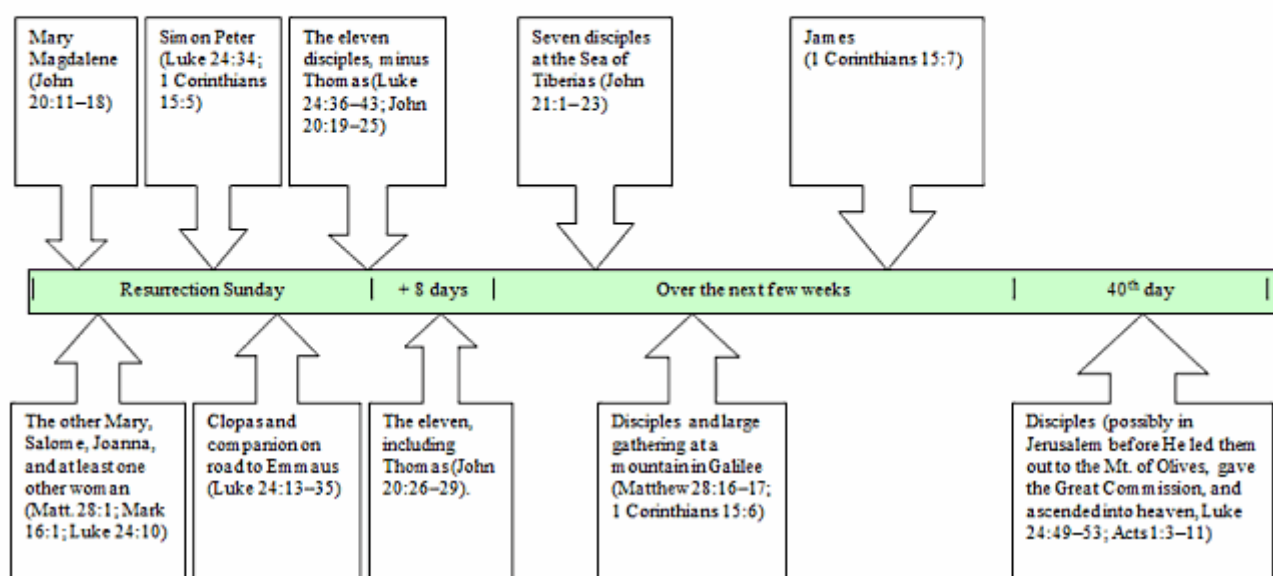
Mary Magdalene (John 20:11–18)

Simon Peter (Luke 24:34; 1 Corinthians 15:5)

The eleven disciples, minus Thomas (Luke 24:36–43; John 20:19–25)

Seven disciples at the Sea of Tiberias (John 21:1–23)

James (1 Corinthians 15:7)

| Resurrection Sunday | + 8 days | Over the next few weeks | $40^{th}$ day |

The other Mary, Salome, Joanna, and at least one other woman (Matt. 28:1; Mark 16:1; Luke 24:10)

Clopas and companion on road to Emmaus (Luke 24:13–35)

The eleven, including Thomas (John 20:26–29).

Disciples and large gathering at a mountain in Galilee (Matthew 28:16–17; 1 Corinthians 15:6)

Disciples (possibly in Jerusalem before He led them out to the Mt. of Olives, gave the Great Commission, and ascended into heaven, Luke 24:49–53; Acts 1:3–11)